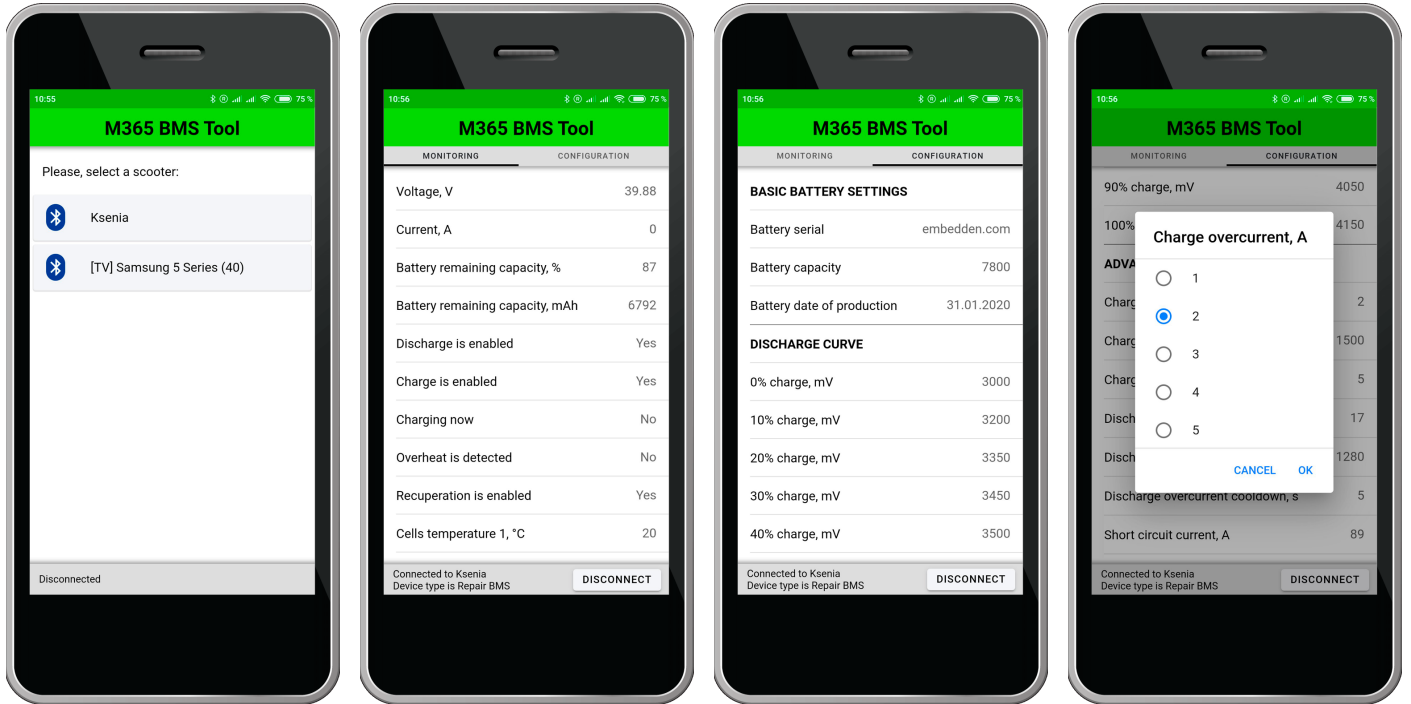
10:55 75 %

M365 BMS Tool

Please, select a scooter:

Ksenia

[TV] Samsung 5 Series (40)

Disconnected

10:56 75 %

M365 BMS Tool

MONITORING CONFIGURATION

| | |
|---|---|
| Voltage, V | 39.88 |
| Current, A | 0 |
| Battery remaining capacity, % | 87 |
| Battery remaining capacity, mAh | 6792 |
| Discharge is enabled | Yes |
| Charge is enabled | Yes |
| Charging now | No |
| Overheat is detected | No |
| Recuperation is enabled | Yes |
| Cells temperature 1, °C | 20 |

Connected to Ksenia
Device type is Repair BMS

DISCONNECT

10:56 75 %

M365 BMS Tool

MONITORING CONFIGURATION

BASIC BATTERY SETTINGS

| | |
|---|---|
| Battery serial | embedden.com |
| Battery capacity | 7800 |
| Battery date of production | 31.01.2020 |

DISCHARGE CURVE

| | |
|---|---|
| 0% charge, mV | 3000 |
| 10% charge, mV | 3200 |
| 20% charge, mV | 3350 |
| 30% charge, mV | 3450 |
| 40% charge, mV | 3500 |

Connected to Ksenia
Device type is Repair BMS

DISCONNECT

10:56 75 %

M365 BMS Tool

MONITORING CONFIGURATION

90% charge, mV 4050

100% 4150

ADVA

Charg 2

Charg 1500

Charg 5

Disch 17

Disch 1280

Discharge overcurrent cooldown, s 5

Short circuit current, A 89

Charge overcurrent, A

1

2

3

4

5

CANCEL OK

Connected to Ksenia
Device type is Repair BMS

DISCONNECT